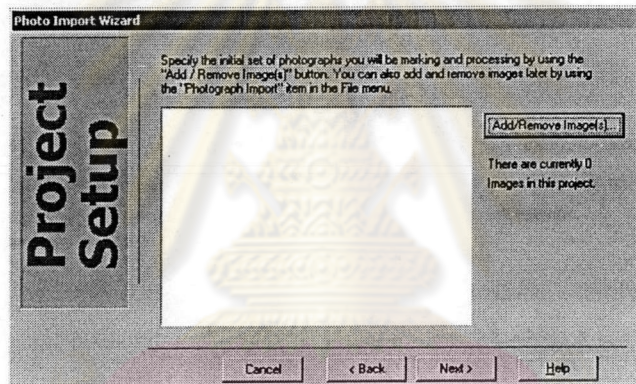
Photo Import Wizard

Project Setup

Specify the initial set of photographs you will be marking and processing by using the "Add / Remove Image(s)" button. You can also add and remove images later by using the "Photograph Import" item in the File menu.

Add/Remove Image(s)...

There are currently 0 images in this project.

Cancel

< Back

Next >

Help